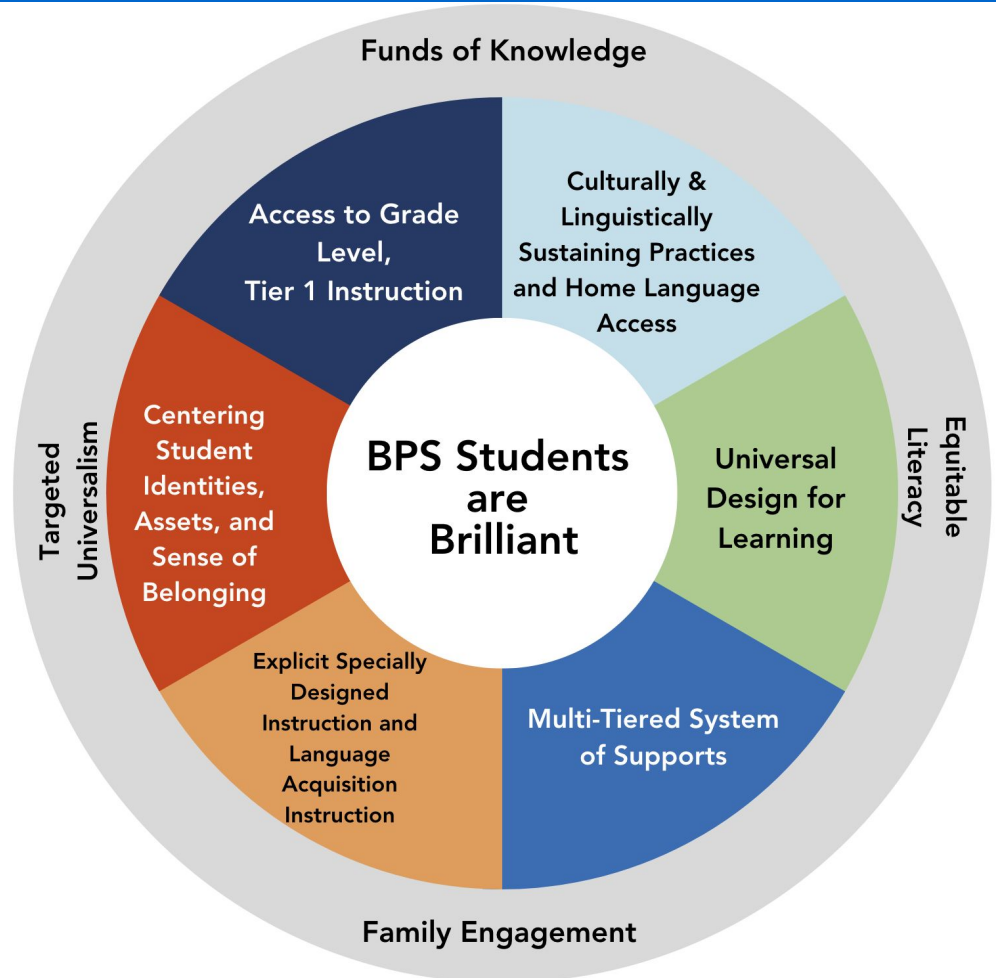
Funds of Knowledge

Access to Grade Level, Tier 1 Instruction

Culturally & Linguistically Sustaining Practices and Home Language Access

Targeted Universalism

Centering Student Identities, Assets, and Sense of Belonging

BPS Students are Brilliant

Universal Design for Learning

Equitable Literacy

Explicit Specially Designed Instruction and Language Acquisition Instruction

Multi-Tiered System of Supports

Family Engagement